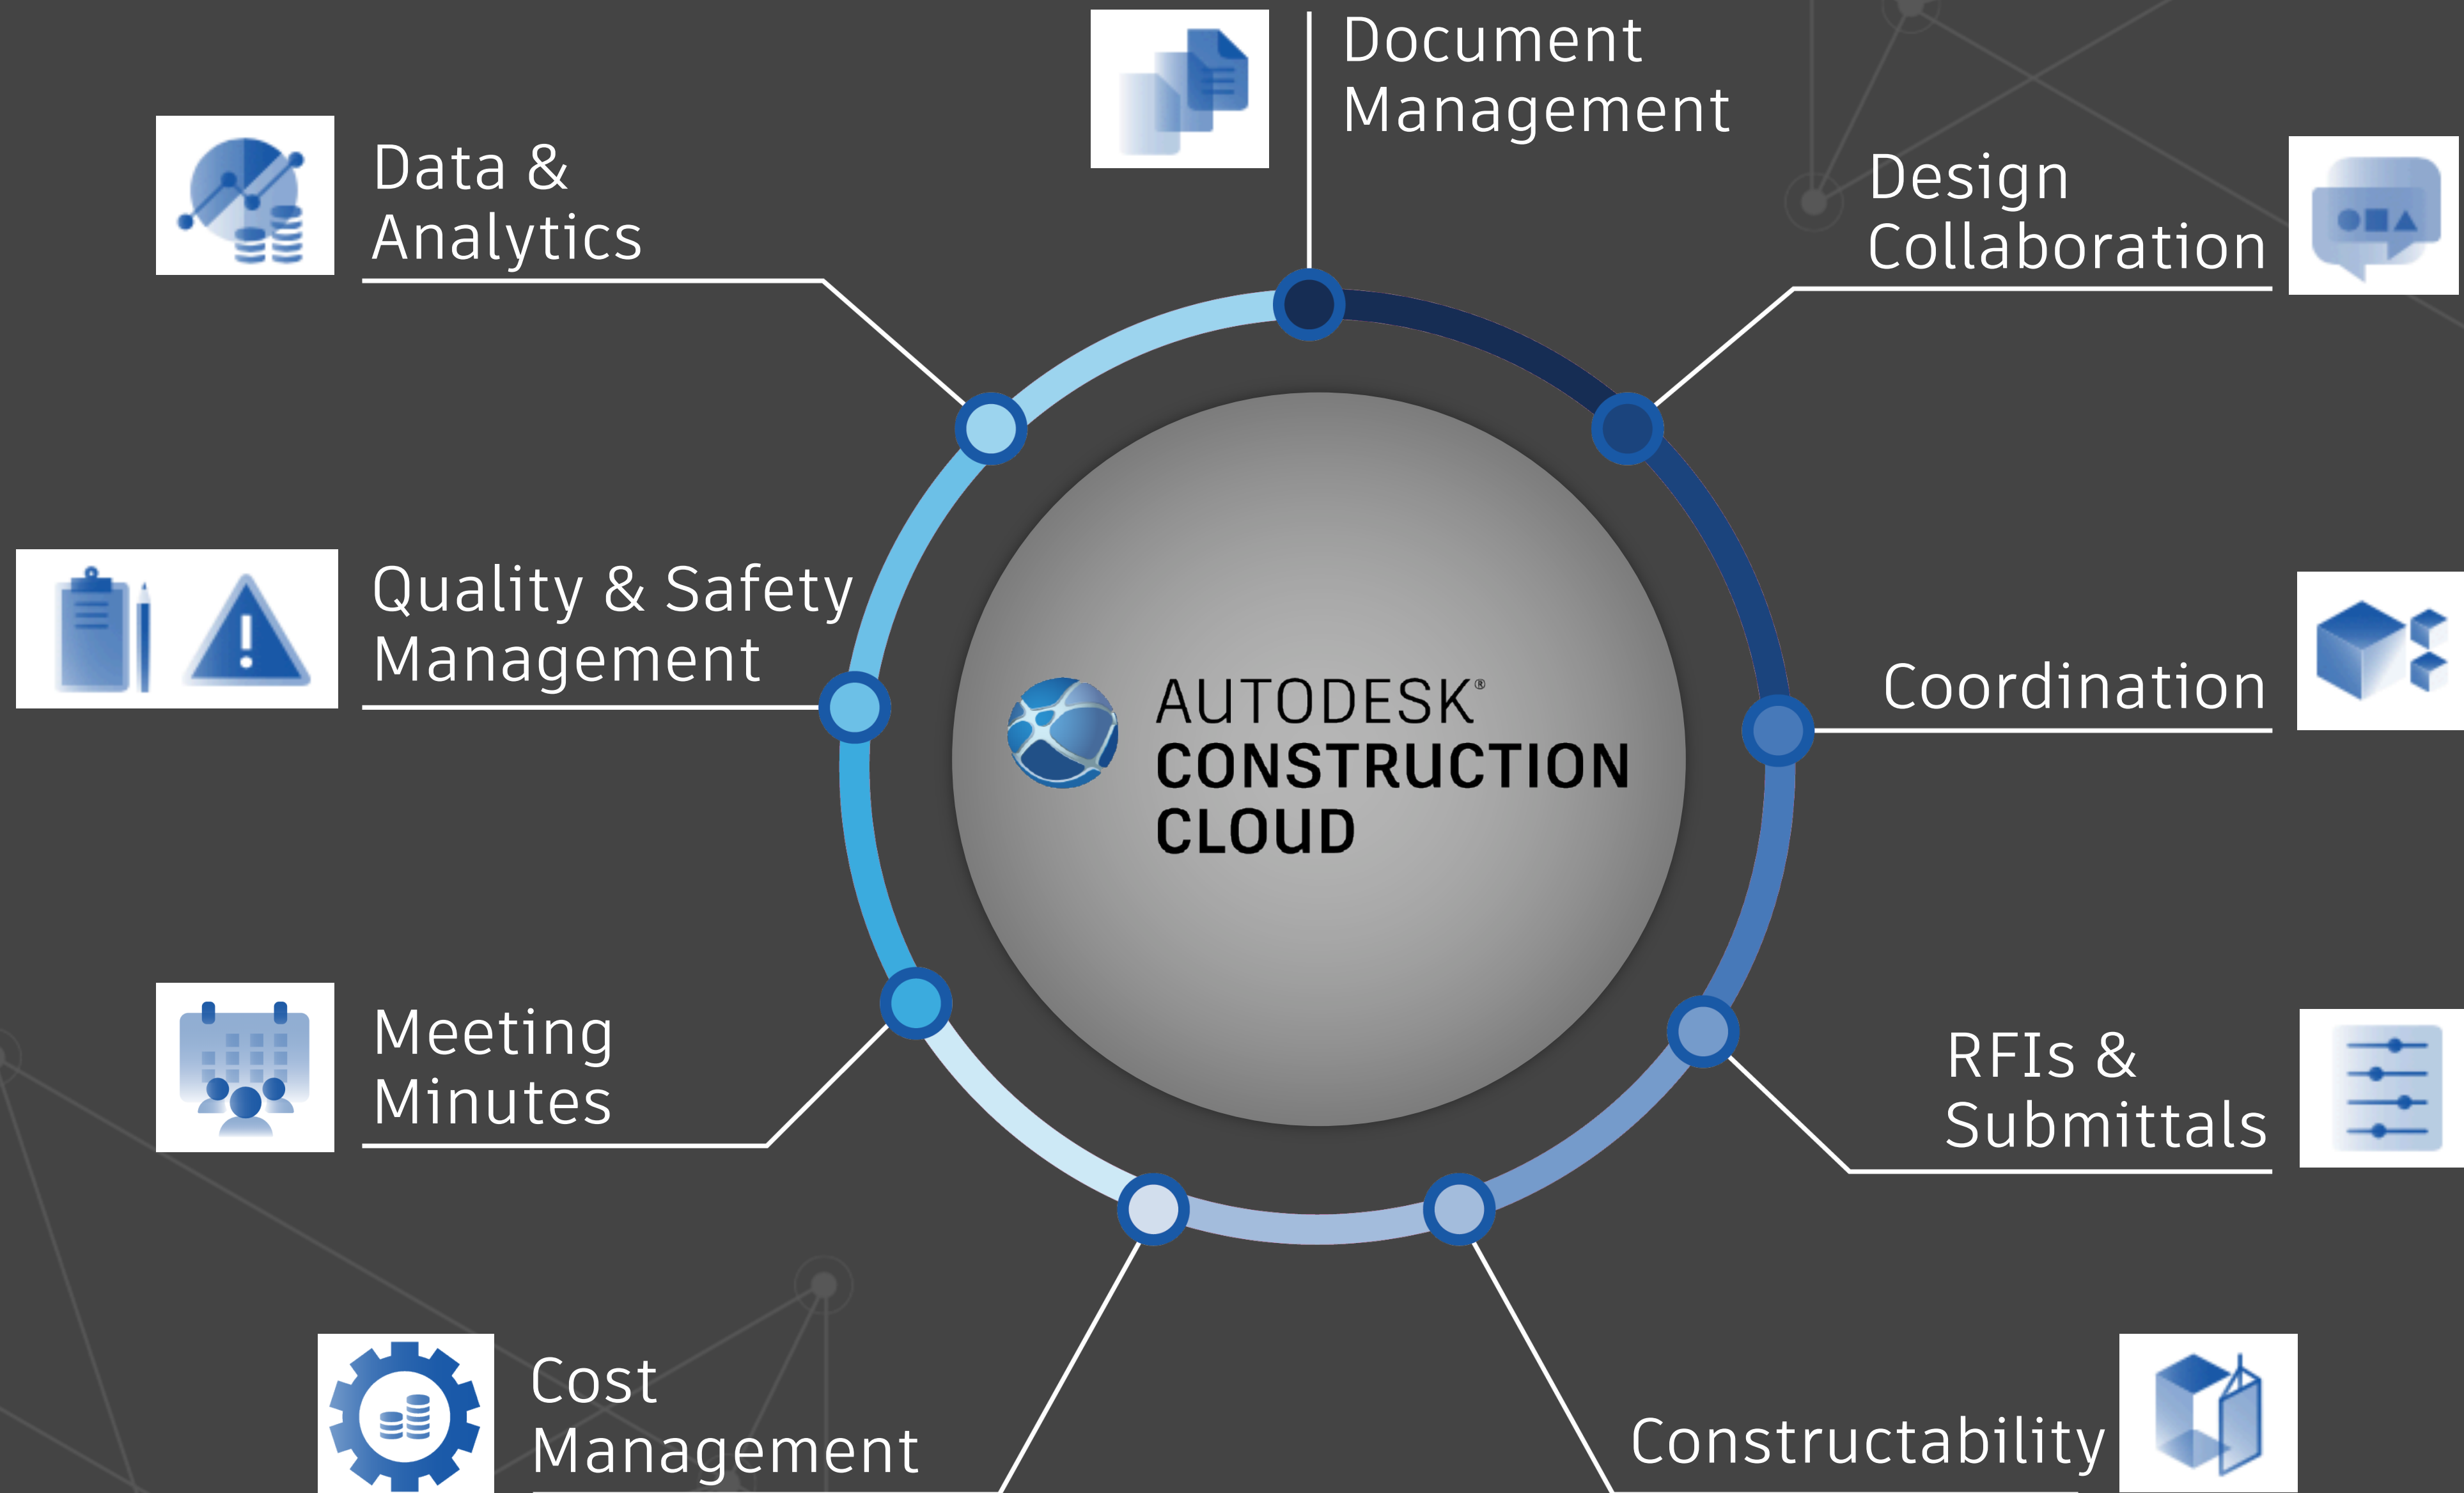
Document Management

Data & Analytics

Design Collaboration

Quality & Safety Management

AUTODESK® CONSTRUCTION CLOUD

Coordination

Meeting Minutes

RFIs & Submittals

Cost Management

Constructability